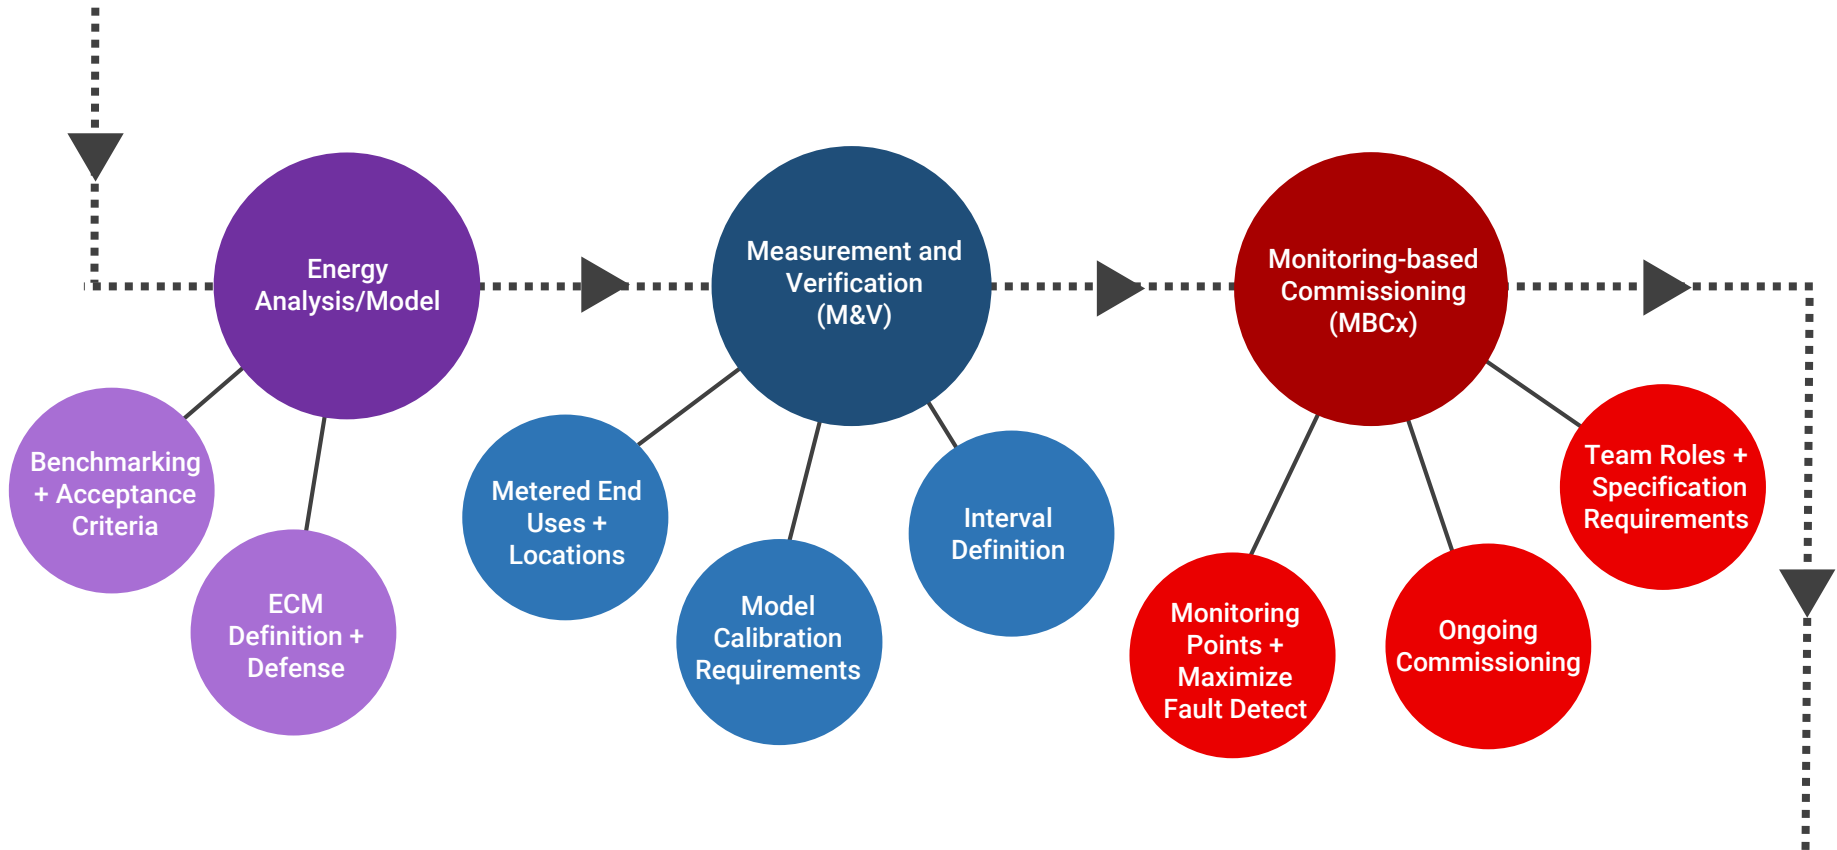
Energy Analysis/Model

Benchmarking + Acceptance Criteria

ECM Definition + Defense

Measurement and Verification (M&V)

Metered End Uses + Locations

Model Calibration Requirements

Interval Definition

Monitoring-based Commissioning (MBCx)

Monitoring Points + Maximize Fault Detect

Ongoing Commissioning

Team Roles + Specification Requirements